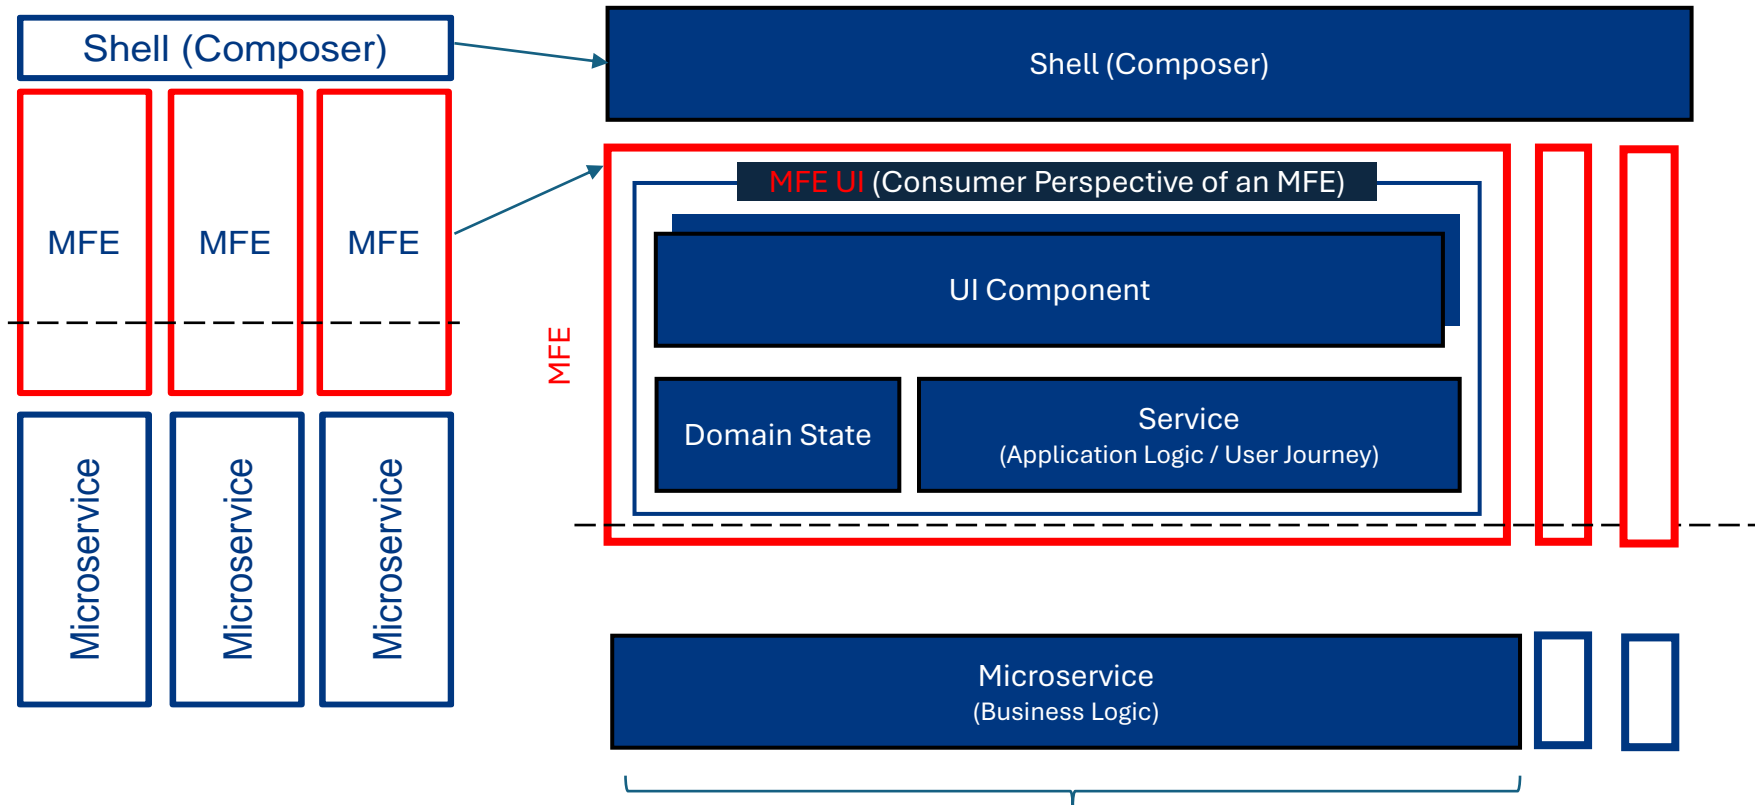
Shell (Composer)

MFE

MFE

MFE

Microservice

Microservice

Microservice

Shell (Composer)

MFE UI (Consumer Perspective of an MFE)

MFE

UI Component

Domain State

Service
(Application Logic / User Journey)

Microservice
(Business Logic)